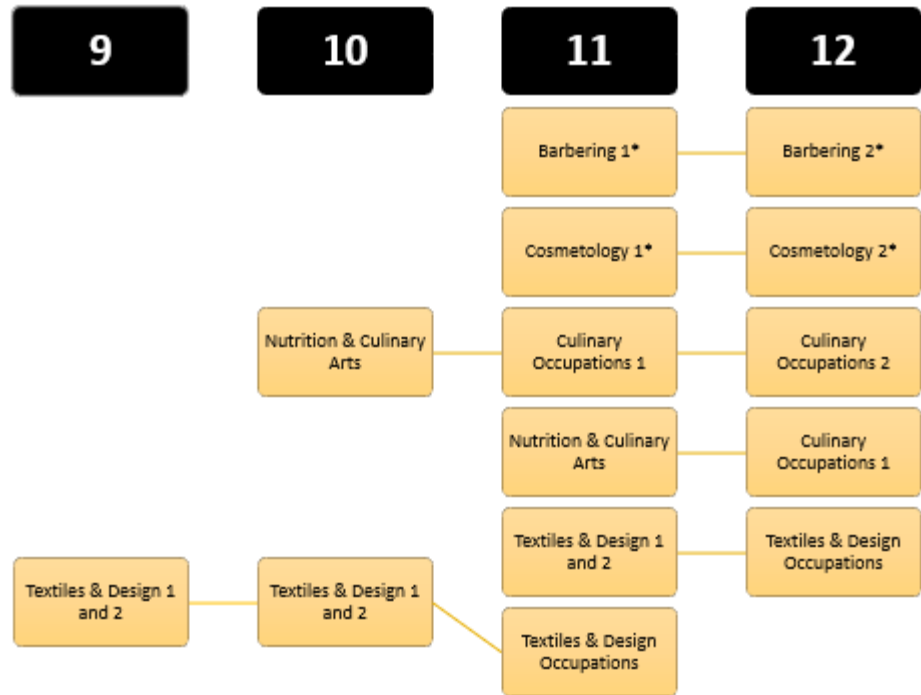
9

10

11

12

Barbering 1*

Barbering 2*

Cosmetology 1*

Cosmetology 2*

Nutrition & Culinary Arts

Culinary Occupations 1

Culinary Occupations 2

Nutrition & Culinary Arts

Culinary Occupations 1

Textiles & Design 1 and 2

Textiles & Design Occupations

Textiles & Design 1 and 2

Textiles & Design 1 and 2

Textiles & Design Occupations